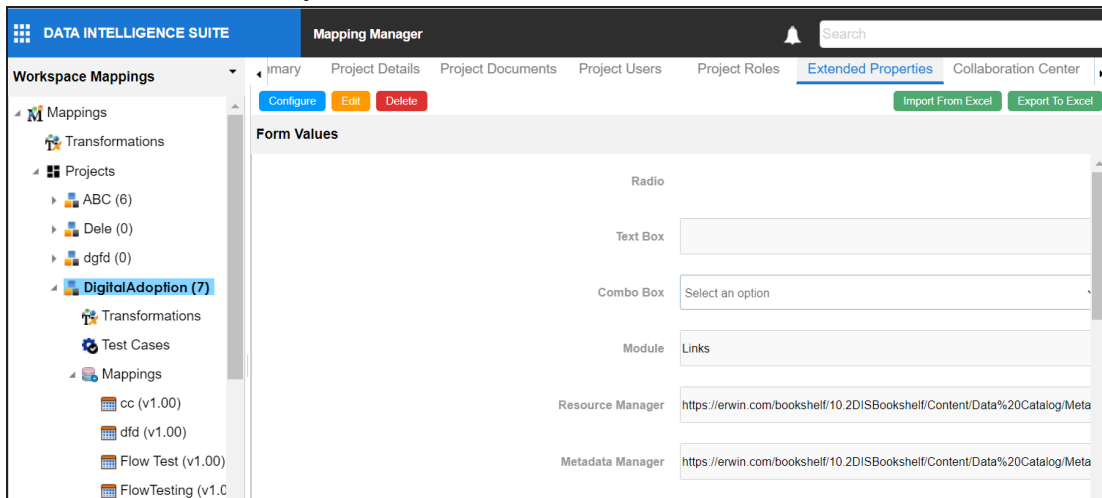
DATA INTELLIGENCE SUITE

Mapping Manager

Search

Workspace Mappings

Mappings
Transformations
Projects
ABC (6)
Dele (0)
dgfd (0)
DigitalAdoption (7)
Transformations
Test Cases
Mappings
cc (v1.00)
dfd (v1.00)
Flow Test (v1.00)
FlowTesting (v1.0

mary
Project Details
Project Documents
Project Users
Project Roles
Extended Properties
Collaboration Center

Configure
Edit
Delete

Import From Excel
Export To Excel

Form Values

Radio

Text Box

Combo Box
Select an option

Module
Links

Resource Manager
https://erwin.com/bookshelf/10.2DISBookshelf/Content/Data%20Catalog/Meta

Metadata Manager
https://erwin.com/bookshelf/10.2DISBookshelf/Content/Data%20Catalog/Meta